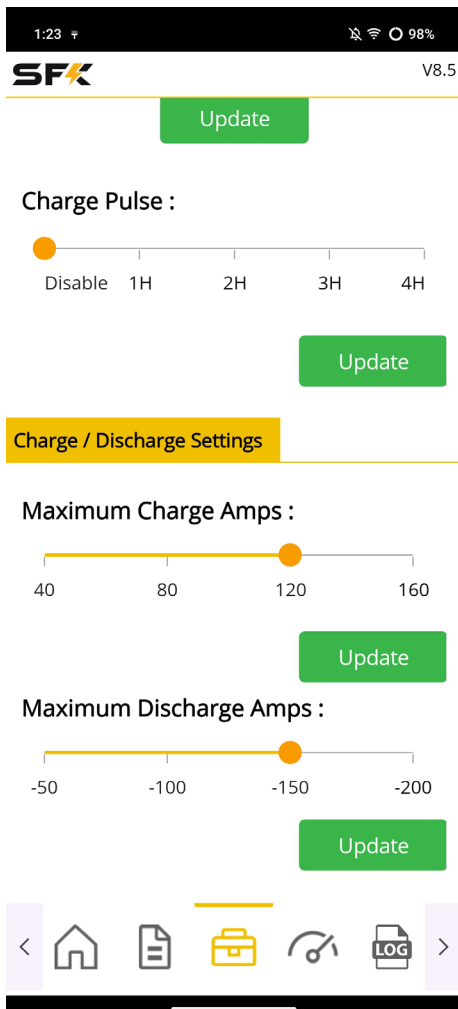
1:23 98%

SFK V8.5

Update

Charge Pulse :

Disable 1H 2H 3H 4H

Update

Charge / Discharge Settings

Maximum Charge Amps :

40 80 120 160

Update

Maximum Discharge Amps :

-50 -100 -150 -200

Update

LOG